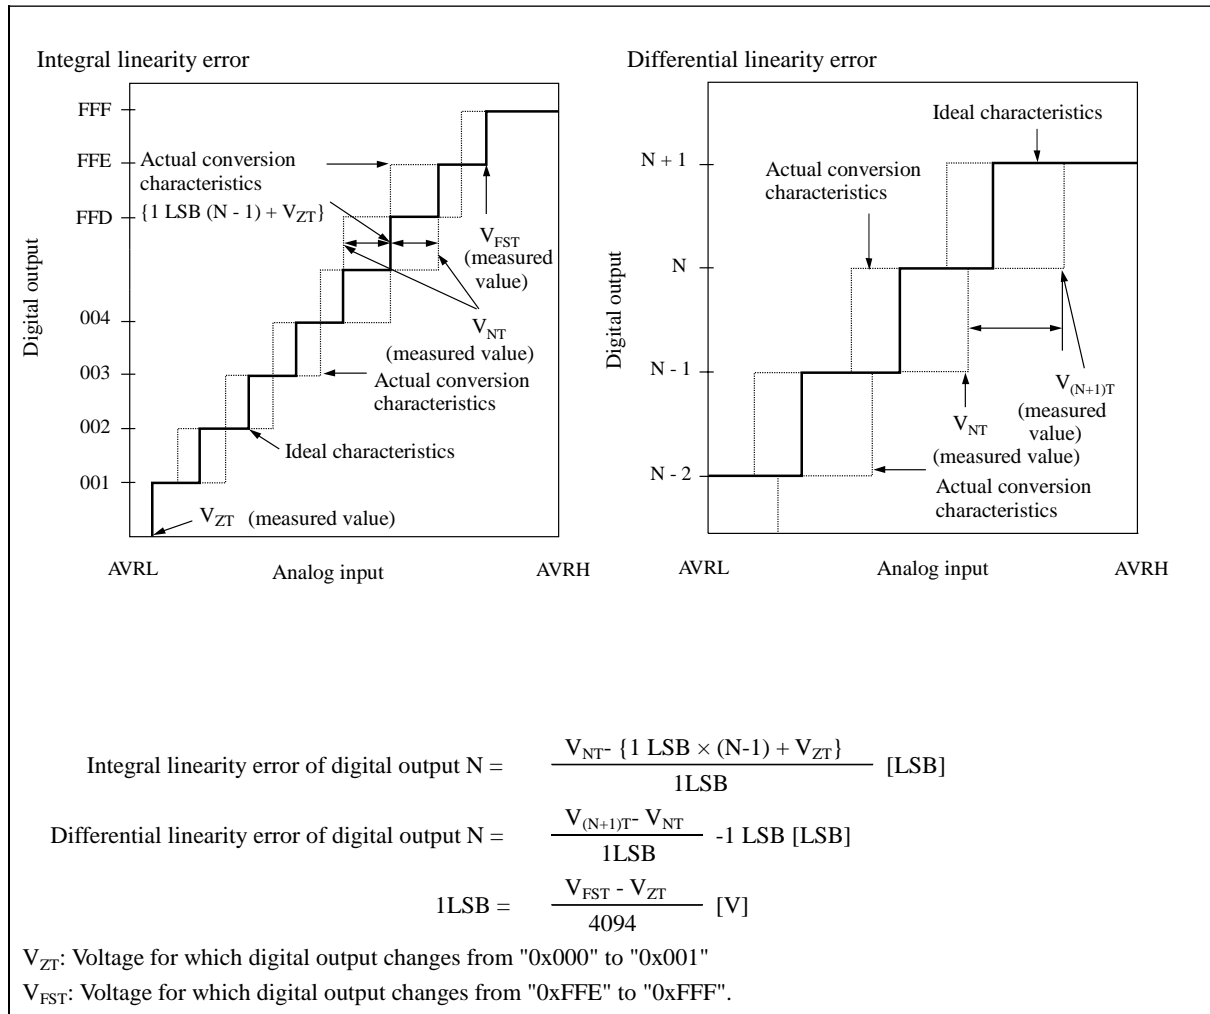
Integral linearity error

FFF

FFE

FFD

004

003

002

001

Digital output

Actual conversion characteristics

$\{1\ LSB\ (N-1) + V_{ZT}\}$

$V_{FST}$ (measured value)

$V_{NT}$ (measured value)

Actual conversion characteristics

Ideal characteristics

$V_{ZT}$ (measured value)

AVRL

Analog input

AVRH

Differential linearity error

N + 1

N

N - 1

N - 2

Digital output

Ideal characteristics

Actual conversion characteristics

$V_{(N+1)T}$ (measured value)

$V_{NT}$ (measured value)

Actual conversion characteristics

AVRL

Analog input

AVRH

Integral linearity error of digital output N = $\frac{V_{NT} - \{1\ LSB \times (N-1) + V_{ZT}\}}{1LSB}$ [LSB]

Differential linearity error of digital output N = $\frac{V_{(N+1)T} - V_{NT}}{1LSB}$ -1 LSB [LSB]

1LSB = $\frac{V_{FST} - V_{ZT}}{4094}$ [V]

$V_{ZT}$: Voltage for which digital output changes from "0x000" to "0x001"

$V_{FST}$: Voltage for which digital output changes from "0xFFE" to "0xFFF".